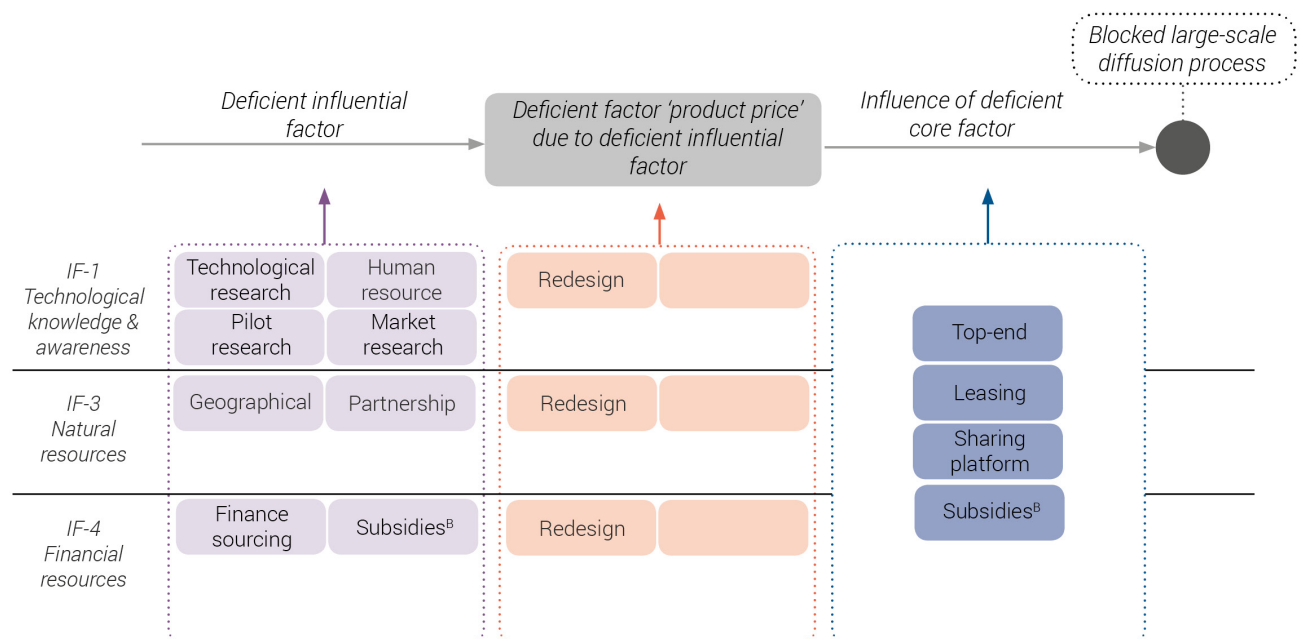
Blocked large-scale diffusion process

Deficient influential factor

Deficient factor 'product price' due to deficient influential factor

Influence of deficient core factor

IF-1 Technological knowledge & awareness

Technological research

Human resource

Pilot research

Market research

Redesign

IF-3 Natural resources

Geographical

Partnership

Redesign

IF-4 Financial resources

Finance sourcing

Subsidies$^{B}$

Redesign

Top-end

Leasing

Sharing platform

Subsidies$^{B}$